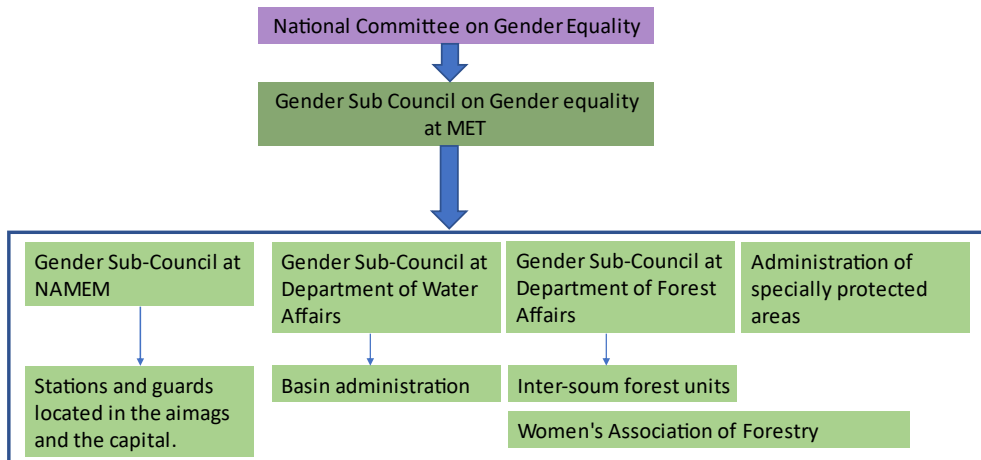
National Committee on Gender Equality

Gender Sub Council on Gender equality at MET

Gender Sub-Council at NAMEM

Gender Sub-Council at Department of Water Affairs

Gender Sub-Council at Department of Forest Affairs

Administration of specially protected areas

Stations and guards located in the aimags and the capital.

Basin administration

Inter-soum forest units

Women's Association of Forestry